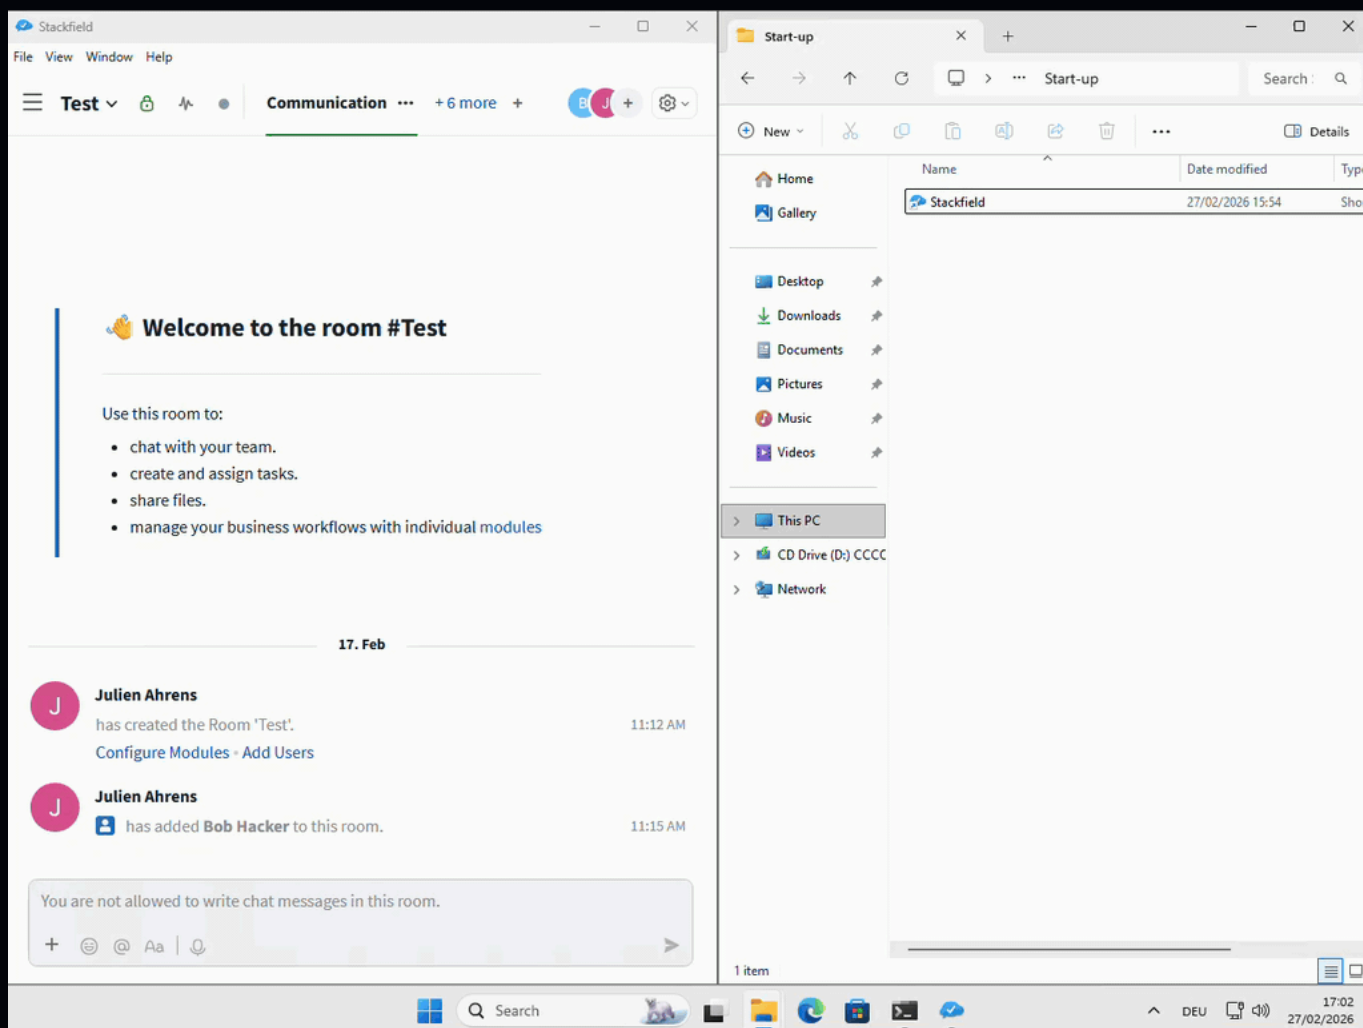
Stackfield

File View Window Help

Test Communication ··· + 6 more +

B J +

Welcome to the room #Test

Use this room to:

- chat with your team.
- create and assign tasks.
- share files.
- manage your business workflows with individual modules

17. Feb

J Julien Ahrens
has created the Room 'Test'. 11:12 AM
Configure Modules · Add Users

J Julien Ahrens
has added Bob Hacker to this room. 11:15 AM

You are not allowed to write chat messages in this room.

Aa

Start-up

Start-up

Search

New

Details

Home
Gallery
Desktop
Downloads
Documents
Pictures
Music
Videos
This PC
CD Drive (D:) CCCC
Network

| Name | Date modified | Typ |
|---|---|---|
| Stackfield | 27/02/2026 15:54 | Sho |

1 item

Search

DEU 17:02 27/02/2026